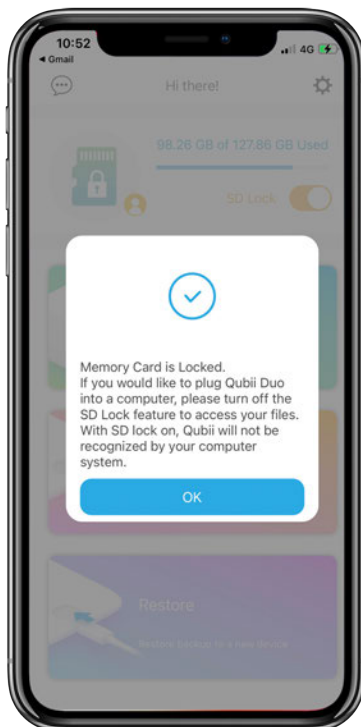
10:52
◂ Gmail
4G

Hi there!

98.26 GB of 127.86 GB Used

SD Lock

Memory Card is Locked.
If you would like to plug Qubii Duo into a computer, please turn off the SD Lock feature to access your files. With SD lock on, Qubii will not be recognized by your computer system.

OK

Restore

Restore backup to a new device